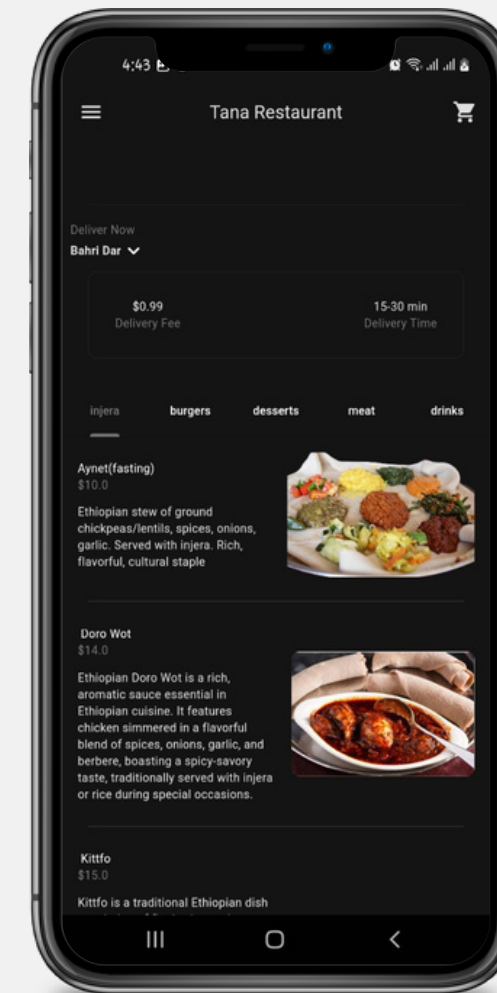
4:43

Tana Restaurant

Deliver Now
Bahri Dar

$0.99
Delivery Fee

15-30 min
Delivery Time

injera burgers desserts meat drinks

Aynet(fasting)
$10.0
Ethiopian stew of ground chickpeas/lentils, spices, onions, garlic. Served with injera. Rich, flavorful, cultural staple

Doro Wot
$14.0
Ethiopian Doro Wot is a rich, aromatic sauce essential in Ethiopian cuisine. It features chicken simmered in a flavorful blend of spices, onions, garlic, and berbere, boasting a spicy-savory taste, traditionally served with injera or rice during special occasions.

Kittfo
$15.0
Kittfo is a traditional Ethiopian dish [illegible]